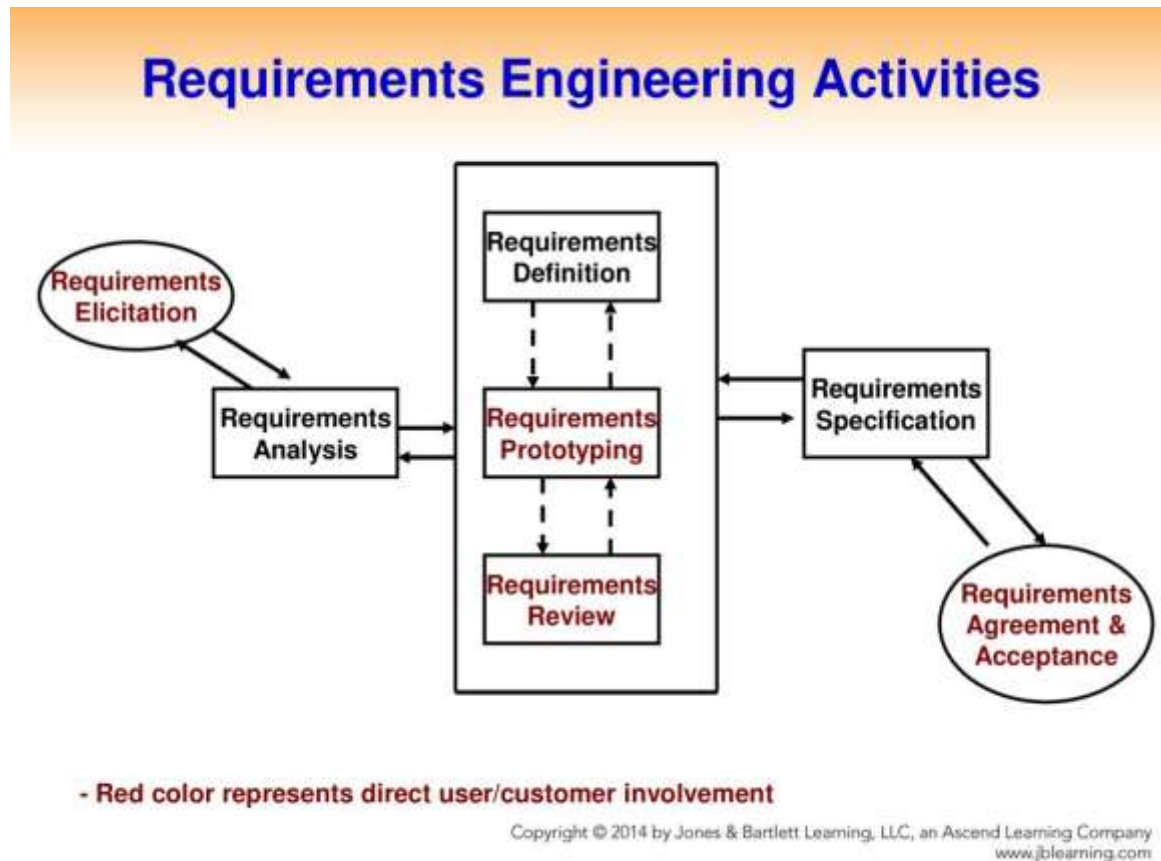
Requirements Engineering Activities

Requirements Elicitation

Requirements Analysis

Requirements Definition

Requirements Prototyping

Requirements Review

Requirements Specification

Requirements Agreement & Acceptance

- Red color represents direct user/customer involvement

Copyright © 2014 by Jones & Bartlett Learning, LLC, an Ascend Learning Company
www.jblearning.com